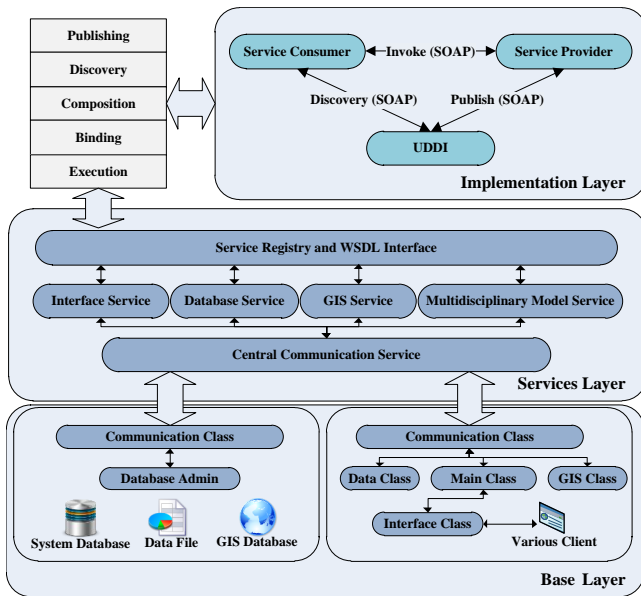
Publishing
Discovery
Composition
Binding
Execution

Service Consumer
Invoke (SOAP)
Service Provider
Discovery (SOAP)
Publish (SOAP)
UDDI
Implementation Layer

Service Registry and WSDL Interface
Interface Service
Database Service
GIS Service
Multidisciplinary Model Service
Central Communication Service
Services Layer

Communication Class
Database Admin
System Database
Data File
GIS Database

Communication Class
Data Class
Main Class
GIS Class
Interface Class
Various Client
Base Layer